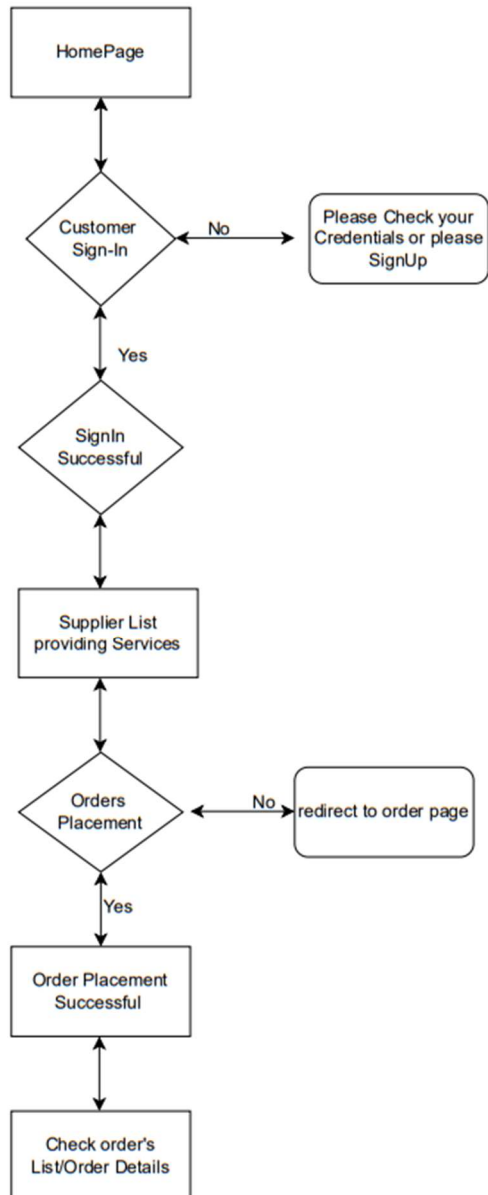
HomePage

Customer Sign-In

No

Please Check your Credentials or please SignUp

Yes

SignIn Successful

Supplier List providing Services

Orders Placement

No

redirect to order page

Yes

Order Placement Successful

Check order's List/Order Details